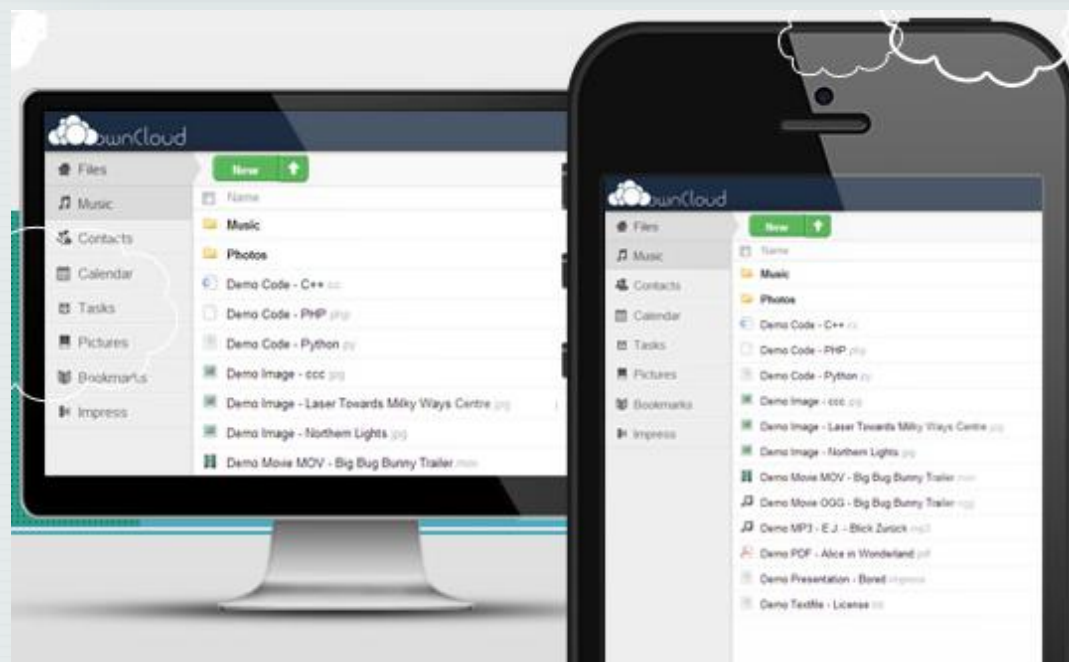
ownCloud

Files
Music
Contacts
Calendar
Tasks
Pictures
Bookmarks
Impress

New

Name
Music
Photos
Demo Code - C++ cc
Demo Code - PHP php
Demo Code - Python py
Demo Image - ccc jpg
Demo Image - Laser Towards Milky Ways Centre jpg
Demo Image - Northern Lights jpg
Demo Movie MOV - Big Bug Bunny Trailer mov

ownCloud

Files
Music
Contacts
Calendar
Tasks
Pictures
Bookmarks
Impress

New

Name
Music
Photos
Demo Code - C++ cc
Demo Code - PHP php
Demo Code - Python py
Demo Image - ccc jpg
Demo Image - Laser Towards Milky Ways Centre jpg
Demo Image - Northern Lights jpg
Demo Movie MOV - Big Bug Bunny Trailer mov
Demo Movie OGG - Big Bug Bunny Trailer ogg
Demo MP3 - E.J. - Blick Zurück mp3
Demo PDF - Alice in Wonderland pdf
Demo Presentation - Bored impress
Demo Textfile - License txt